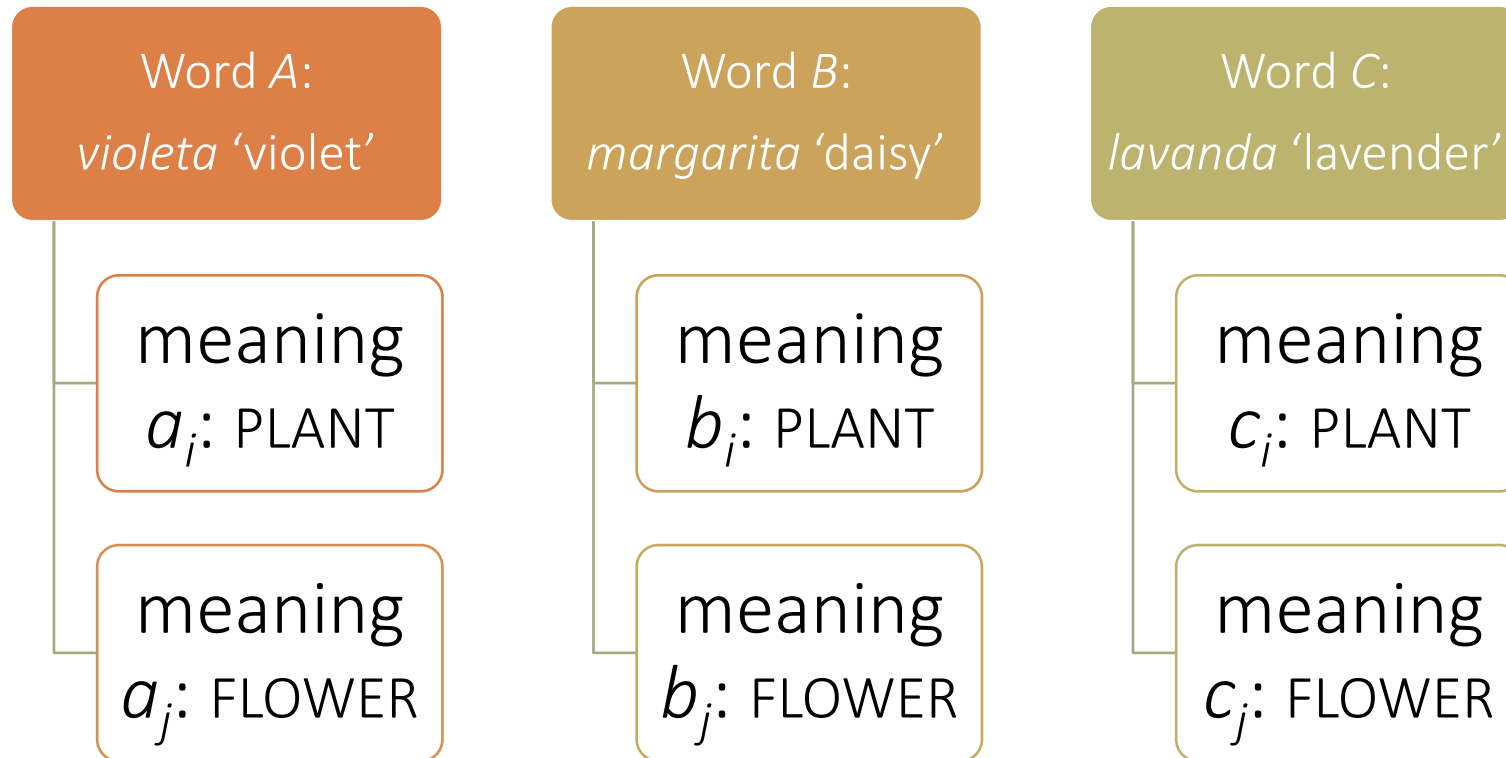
Word $A$:
*violeta* ‘violet’

meaning $a_i$: PLANT

meaning $a_j$: FLOWER

Word $B$:
*margarita* ‘daisy’

meaning $b_i$: PLANT

meaning $b_j$: FLOWER

Word $C$:
*lavanda* ‘lavender’

meaning $c_i$: PLANT

meaning $c_j$: FLOWER